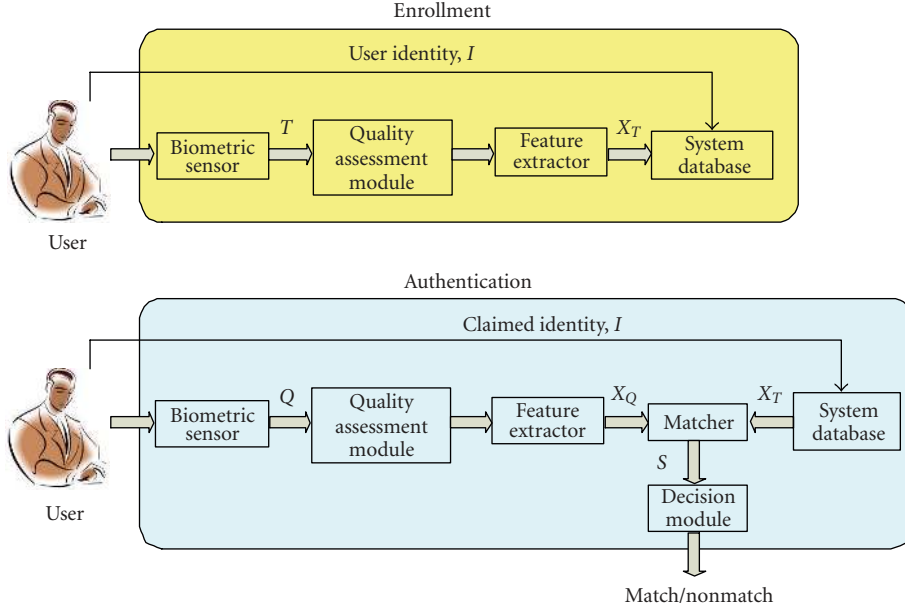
Enrollment

User identity, $I$

Biometric sensor

$T$

Quality assessment module

Feature extractor

$X_T$

System database

User

Authentication

Claimed identity, $I$

Biometric sensor

$Q$

Quality assessment module

Feature extractor

$X_Q$

Matcher

$X_T$

System database

$S$

Decision module

User

Match/nonmatch